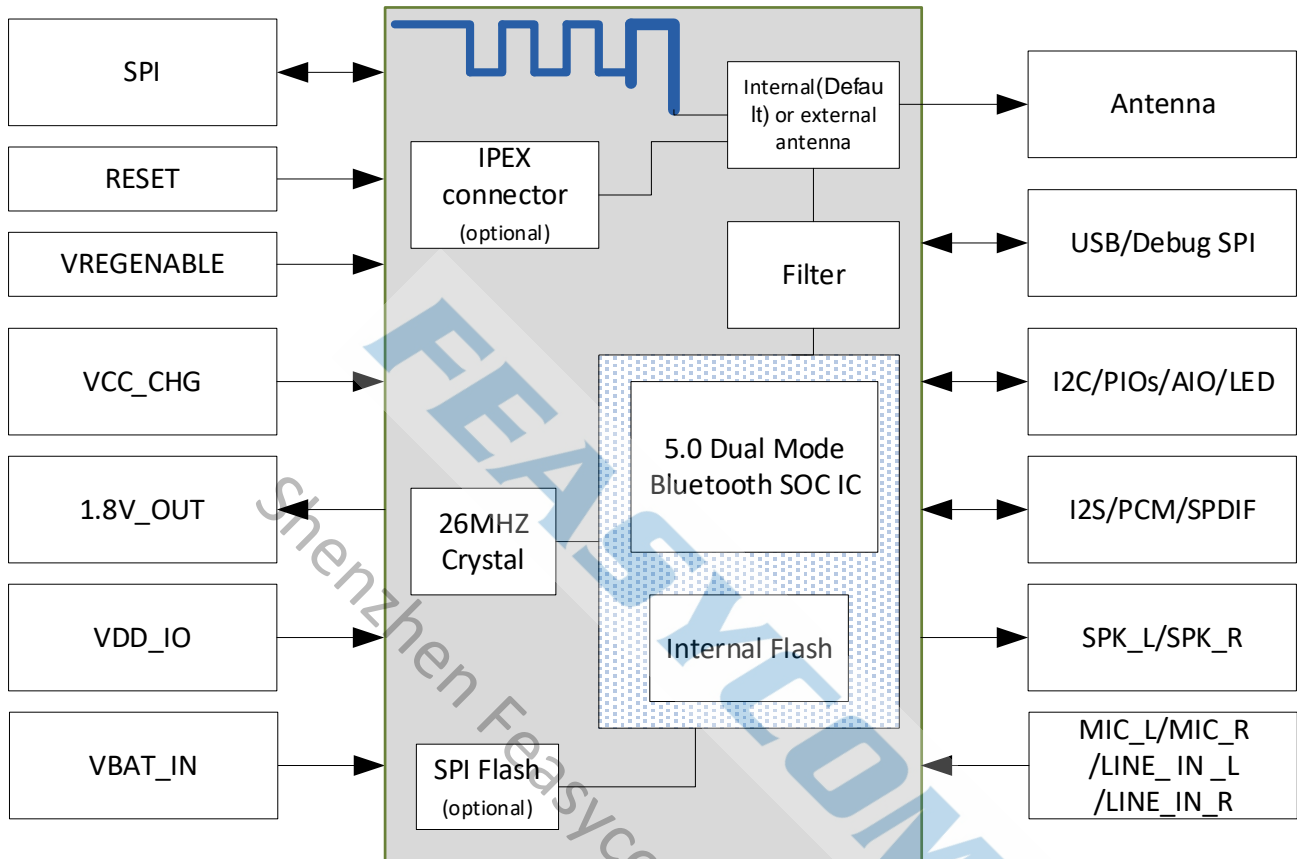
SPI

RESET

VREGENABLE

VCC_CHG

1.8V_OUT

VDD_IO

VBAT_IN

IPEX connector (optional)

Internal(Default) or external antenna

Filter

5.0 Dual Mode Bluetooth SOC IC

26MHZ Crystal

Internal Flash

SPI Flash (optional)

Antenna

USB/Debug SPI

I2C/PIOs/AIO/LED

I2S/PCM/SPDIF

SPK_L/SPK_R

MIC_L/MIC_R /LINE_ IN _L /LINE_IN_R

FEASYCOM

Shenzhen Feasyco